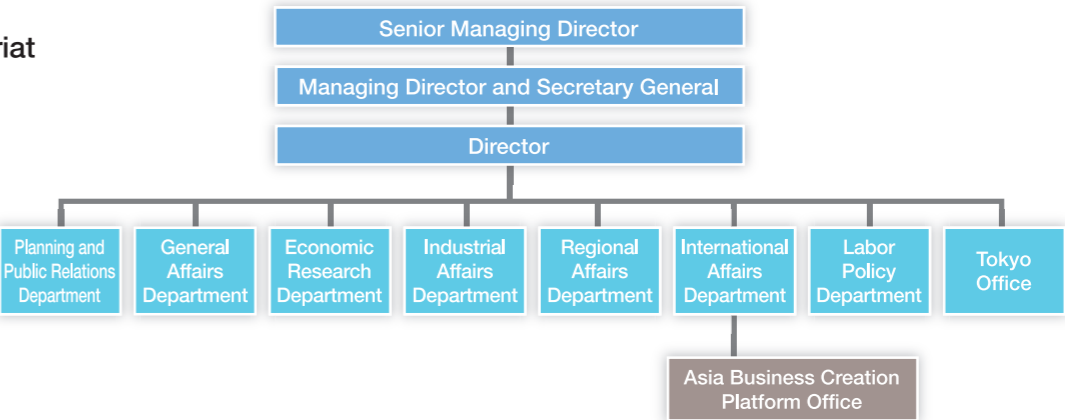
riat

Senior Managing Director

Managing Director and Secretary General

Director

Planning and Public Relations Department

General Affairs Department

Economic Research Department

Industrial Affairs Department

Regional Affairs Department

International Affairs Department

Labor Policy Department

Tokyo Office

Asia Business Creation Platform Office